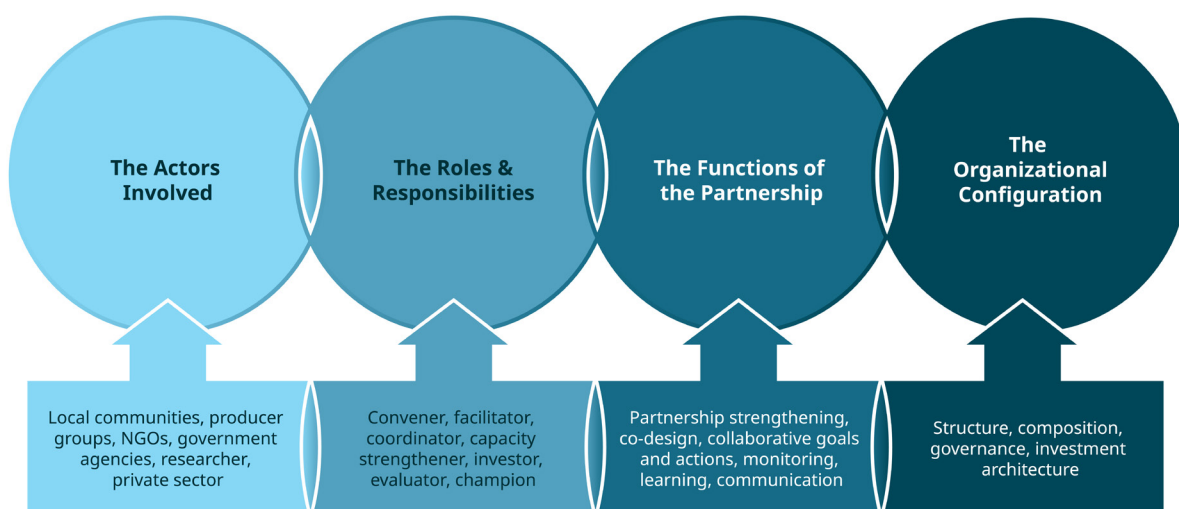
The Actors Involved

The Roles & Responsibilities

The Functions of the Partnership

The Organizational Configuration

Local communities, producer groups, NGOs, government agencies, researcher, private sector

Convener, facilitator, coordinator, capacity strengthener, investor, evaluator, champion

Partnership strengthening, co-design, collaborative goals and actions, monitoring, learning, communication

Structure, composition, governance, investment architecture